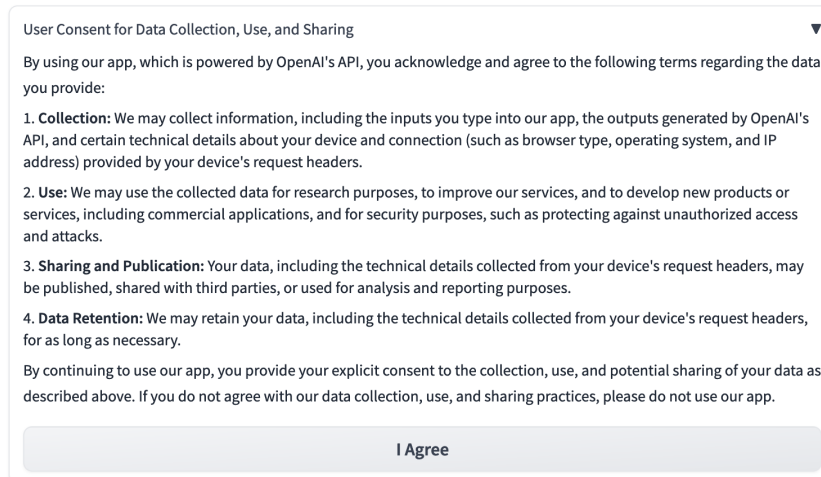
User Consent for Data Collection, Use, and Sharing ▼

By using our app, which is powered by OpenAI's API, you acknowledge and agree to the following terms regarding the data you provide:

1. **Collection:** We may collect information, including the inputs you type into our app, the outputs generated by OpenAI's API, and certain technical details about your device and connection (such as browser type, operating system, and IP address) provided by your device's request headers.

2. **Use:** We may use the collected data for research purposes, to improve our services, and to develop new products or services, including commercial applications, and for security purposes, such as protecting against unauthorized access and attacks.

3. **Sharing and Publication:** Your data, including the technical details collected from your device's request headers, may be published, shared with third parties, or used for analysis and reporting purposes.

4. **Data Retention:** We may retain your data, including the technical details collected from your device's request headers, for as long as necessary.

By continuing to use our app, you provide your explicit consent to the collection, use, and potential sharing of your data as described above. If you do not agree with our data collection, use, and sharing practices, please do not use our app.

I Agree